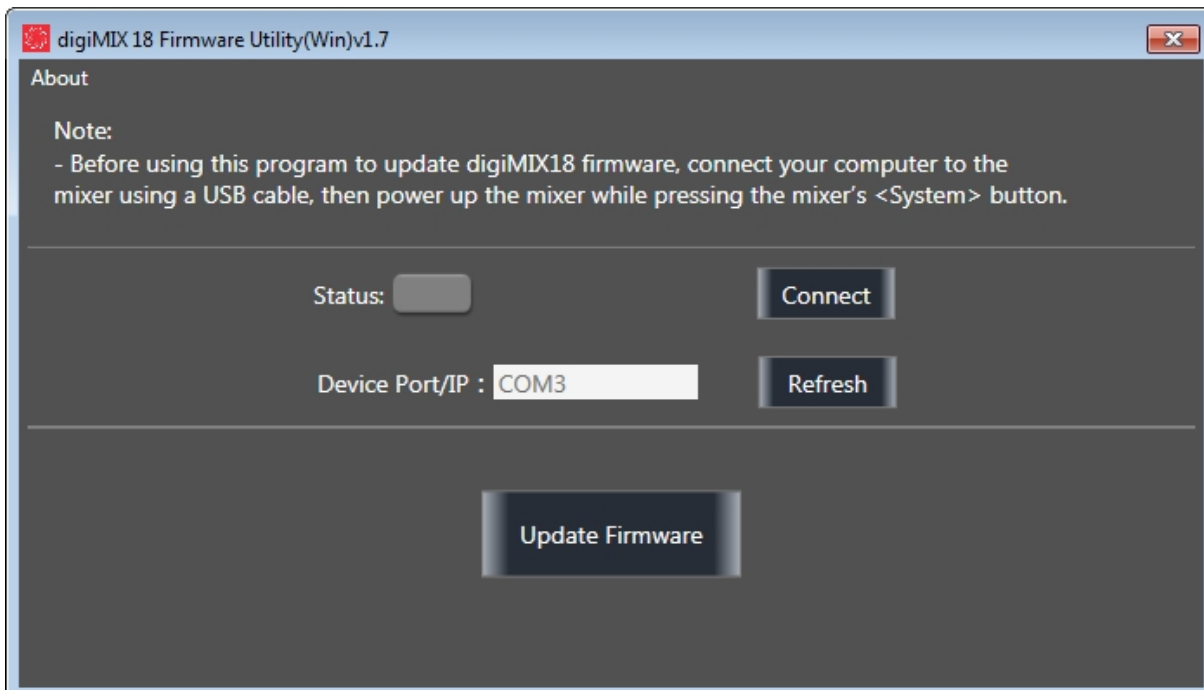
digiMIX 18 Firmware Utility(Win)v1.7

About

Note:
- Before using this program to update digiMIX18 firmware, connect your computer to the mixer using a USB cable, then power up the mixer while pressing the mixer's <System> button.

Status:

Connect

Device Port/IP : COM3

Refresh

Update Firmware